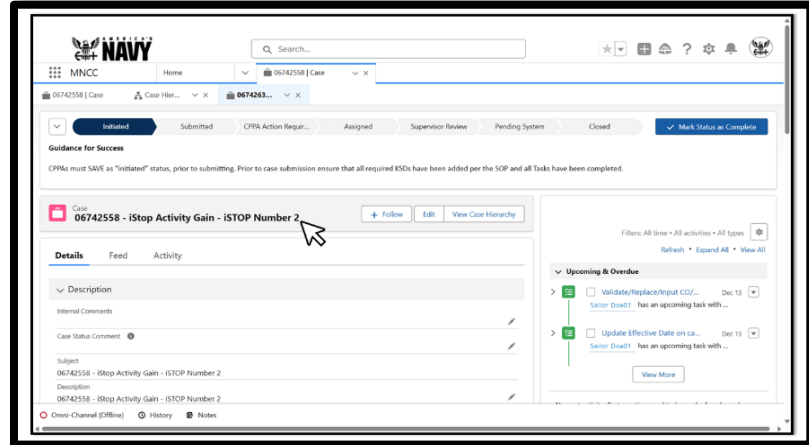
AMERICA'S NAVY

Search...

MNCC

Home

06742558 | Case

06742558 | Case

Case Hier...

0674263...

Initiated

Submitted

CPPA Action Requir...

Assigned

Supervisor Review

Pending System

Closed

Mark Status as Complete

Guidance for Success

CPPAs must SAVE as "initiated" status, prior to submitting. Prior to case submission ensure that all required KSDs have been added per the SOP and all Tasks have been completed.

Case

06742558 - iStop Activity Gain - iSTOP Number 2

+ Follow

Edit

View Case Hierarchy

Details

Feed

Activity

Description

Internal Comments

Case Status Comment

Subject

06742558 - iStop Activity Gain - iSTOP Number 2

Description

06742558 - iStop Activity Gain - iSTOP Number 2

Filters: All time • All activities • All types

Refresh • Expand All • View All

Upcoming & Overdue

Validate/Replace/Input CO/...

Dec 13

Sailor Doe01 has an upcoming task with ...

Update Effective Date on ca...

Dec 13

Sailor Doe01 has an upcoming task with ...

View More

Omni-Channel (Offline)

History

Notes